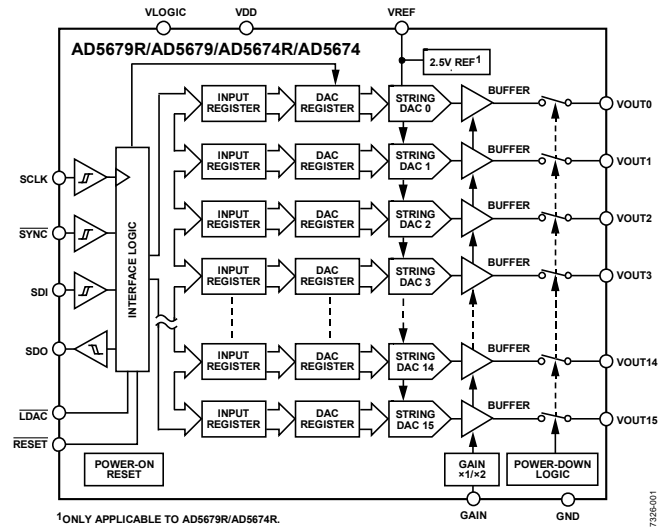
VLOGIC VDD VREF

AD5679R/AD5679/AD5674R/AD5674

2.5V REF$^1$

INPUT REGISTER
DAC REGISTER
STRING DAC 0
BUFFER
VOUT0

INPUT REGISTER
DAC REGISTER
STRING DAC 1
BUFFER
VOUT1

INPUT REGISTER
DAC REGISTER
STRING DAC 2
BUFFER
VOUT2

INPUT REGISTER
DAC REGISTER
STRING DAC 3
BUFFER
VOUT3

INPUT REGISTER
DAC REGISTER
STRING DAC 14
BUFFER
VOUT14

INPUT REGISTER
DAC REGISTER
STRING DAC 15
BUFFER
VOUT15

SCLK
$\overline{SYNC}$
SDI
SDO
$\overline{LDAC}$
$\overline{RESET}$

INTERFACE LOGIC

POWER-ON RESET

GAIN ×1/×2

POWER-DOWN LOGIC

GAIN GND

$^1$ONLY APPLICABLE TO AD5679R/AD5674R.

7326-001